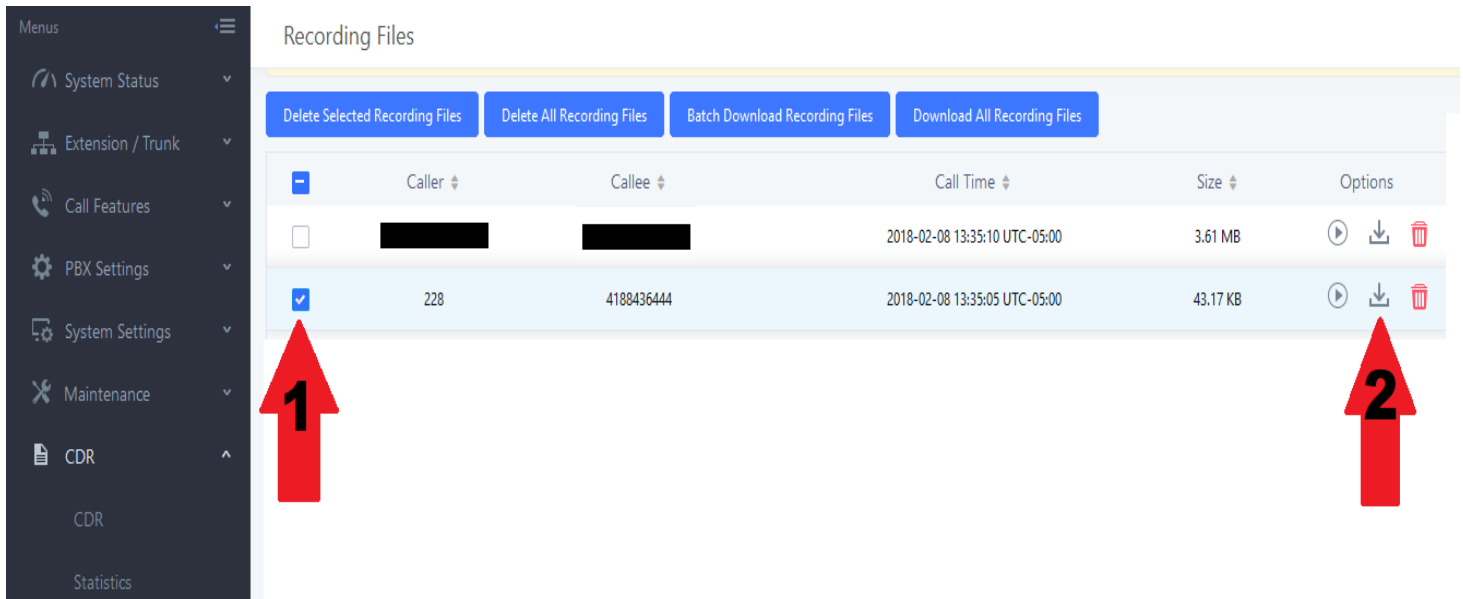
Menus

System Status

Extension / Trunk

Call Features

PBX Settings

System Settings

Maintenance

CDR

CDR

Statistics

Recording Files

Delete Selected Recording Files | Delete All Recording Files | Batch Download Recording Files | Download All Recording Files

| | Caller | Callee | Call Time | Size | Options |
|---|---|---|---|---|---|
| | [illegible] | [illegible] | 2018-02-08 13:35:10 UTC-05:00 | 3.61 MB | |
| | 228 | 4188436444 | 2018-02-08 13:35:05 UTC-05:00 | 43.17 KB | |

1

2